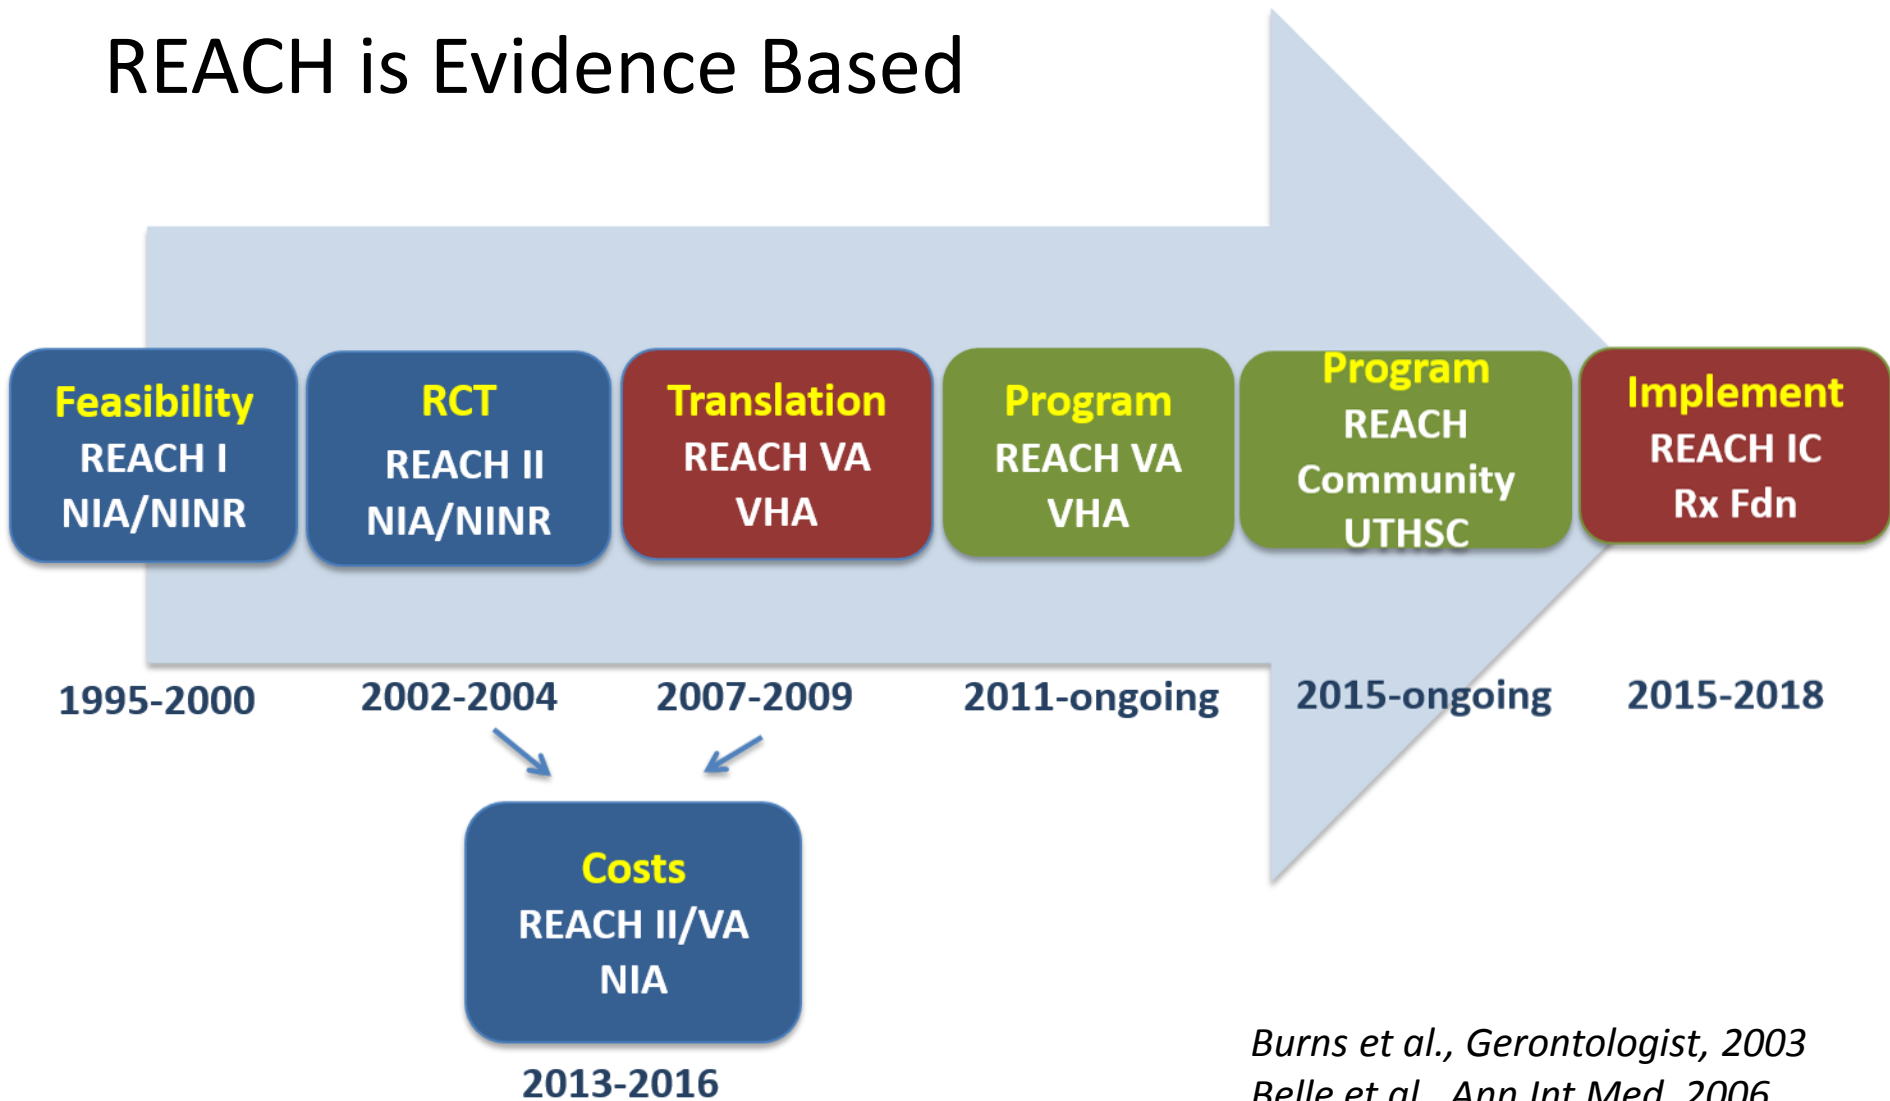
REACH is Evidence Based

Feasibility
REACH I
NIA/NINR

RCT
REACH II
NIA/NINR

Translation
REACH VA
VHA

Program
REACH VA
VHA

Program
REACH
Community
UTHSC

Implement
REACH IC
Rx Fdn

1995-2000

2002-2004

2007-2009

2011-ongoing

2015-ongoing

2015-2018

Costs
REACH II/VA
NIA

2013-2016

*Burns et al., Gerontologist, 2003*
*Belle et al., Ann Int Med, 2006*